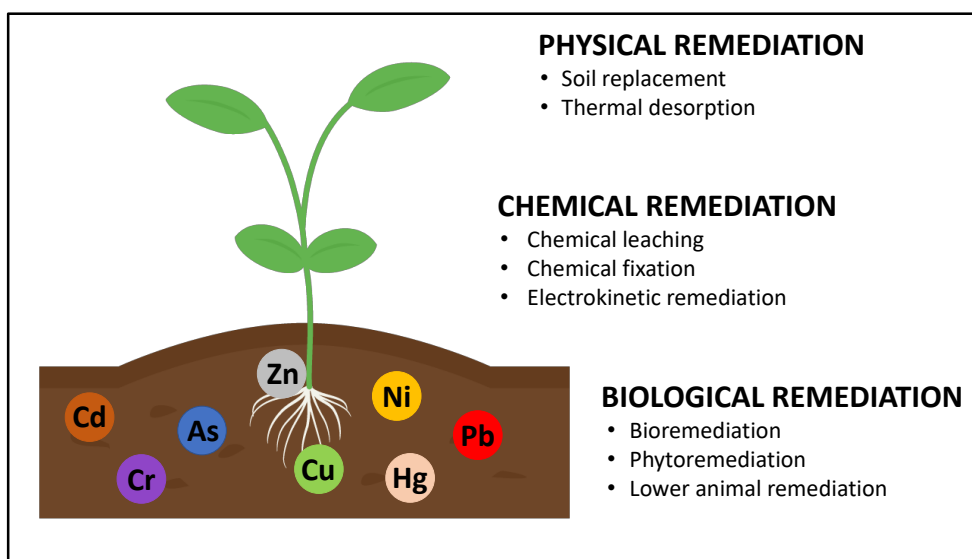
PHYSICAL REMEDIATION
• Soil replacement
• Thermal desorption

CHEMICAL REMEDIATION
• Chemical leaching
• Chemical fixation
• Electrokinetic remediation

BIOLOGICAL REMEDIATION
• Bioremediation
• Phytoremediation
• Lower animal remediation

Zn
Ni
Cd
As
Pb
Cr
Cu
Hg